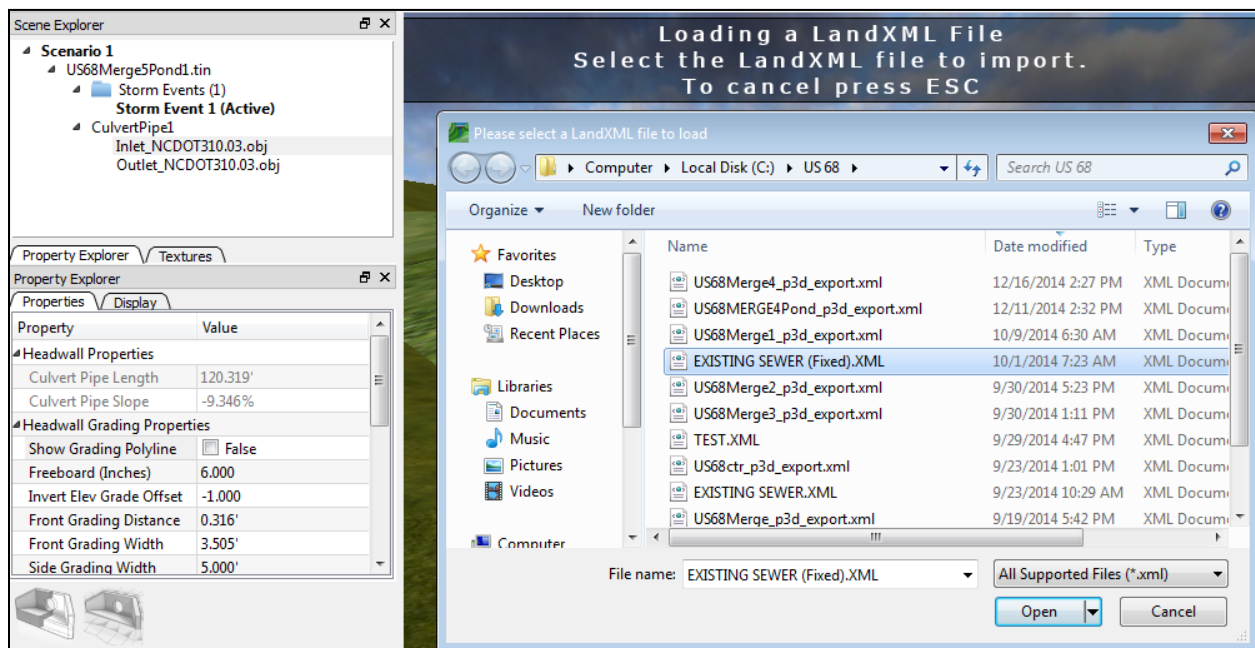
Scene Explorer

Scenario 1
US68Merge5Pond1.tin
Storm Events (1)
Storm Event 1 (Active)
CulvertPipe1
Inlet_NCDOT310.03.obj
Outlet_NCDOT310.03.obj

Property Explorer | Textures

Property Explorer

Properties | Display

| Property | Value |
|---|---|
| Headwall Properties | |
| Culvert Pipe Length | 120.319' |
| Culvert Pipe Slope | -9.346% |
| Headwall Grading Properties | |
| Show Grading Polyline | False |
| Freeboard (Inches) | 6.000 |
| Invert Elev Grade Offset | -1.000 |
| Front Grading Distance | 0.316' |
| Front Grading Width | 3.505' |
| Side Grading Width | 5.000' |

Loading a LandXML File
Select the LandXML file to import.
To cancel press ESC

Please select a LandXML file to load

Computer ▸ Local Disk (C:) ▸ US 68 ▸

Search US 68

Organize ▾ New folder

Favorites
Desktop
Downloads
Recent Places

Libraries
Documents
Music
Pictures
Videos

Computer

| Name | Date modified | Type |
|---|---|---|
| US68Merge4_p3d_export.xml | 12/16/2014 2:27 PM | XML Docum |
| US68MERGE4Pond_p3d_export.xml | 12/11/2014 2:32 PM | XML Docum |
| US68Merge1_p3d_export.xml | 10/9/2014 6:30 AM | XML Docum |
| EXISTING SEWER (Fixed).XML | 10/1/2014 7:23 AM | XML Docum |
| US68Merge2_p3d_export.xml | 9/30/2014 5:23 PM | XML Docum |
| US68Merge3_p3d_export.xml | 9/30/2014 1:11 PM | XML Docum |
| TEST.XML | 9/29/2014 4:47 PM | XML Docum |
| US68ctr_p3d_export.xml | 9/23/2014 1:01 PM | XML Docum |
| EXISTING SEWER.XML | 9/23/2014 10:29 AM | XML Docum |
| US68Merge_p3d_export.xml | 9/19/2014 5:42 PM | XML Docum |

File name: EXISTING SEWER (Fixed).XML
All Supported Files (*.xml)

Open
Cancel